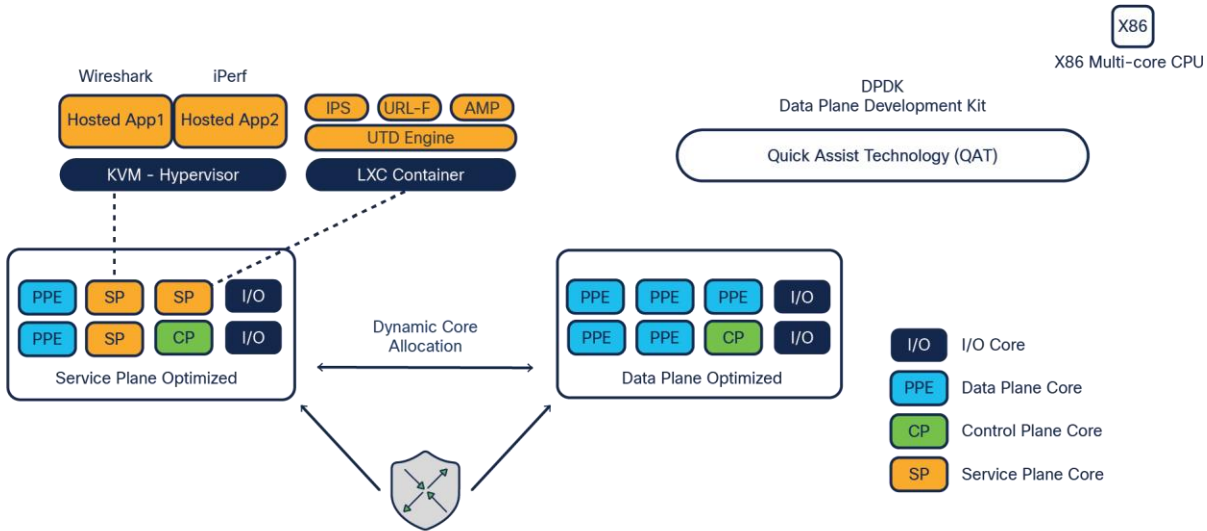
X86
X86 Multi-core CPU

Wireshark iPerf
Hosted App1 Hosted App2
KVM - Hypervisor

IPS URL-F AMP
UTD Engine
LXC Container

DPDK
Data Plane Development Kit

Quick Assist Technology (QAT)

PPE SP SP I/O
PPE SP CP I/O
Service Plane Optimized

Dynamic Core Allocation

PPE PPE PPE I/O
PPE PPE CP I/O
Data Plane Optimized

I/O I/O Core
PPE Data Plane Core
CP Control Plane Core
SP Service Plane Core